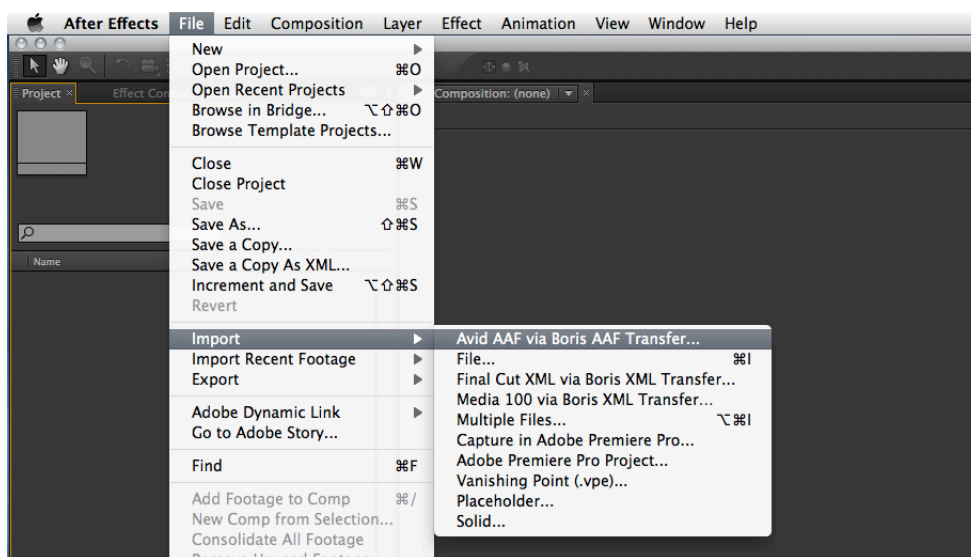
After Effects File Edit Composition Layer Effect Animation View Window Help

Project × Effect Con

Composition: (none) ▼ ×

Name

New
Open Project... ⌘O
Open Recent Projects
Browse in Bridge... ⌥⇧⌘O
Browse Template Projects...

Close ⌘W
Close Project
Save ⌘S
Save As... ⇧⌘S
Save a Copy...
Save a Copy As XML...
Increment and Save ⌥⇧⌘S
Revert

Import
Import Recent Footage
Export

Adobe Dynamic Link
Go to Adobe Story...

Find ⌘F

Add Footage to Comp ⌘/
New Comp from Selection...
Consolidate All Footage
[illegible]

Avid AAF via Boris AAF Transfer...
File... ⌘I
Final Cut XML via Boris XML Transfer...
Media 100 via Boris XML Transfer...
Multiple Files... ⌥⌘I
Capture in Adobe Premiere Pro...
Adobe Premiere Pro Project...
Vanishing Point (.vpe)...
Placeholder...
Solid...